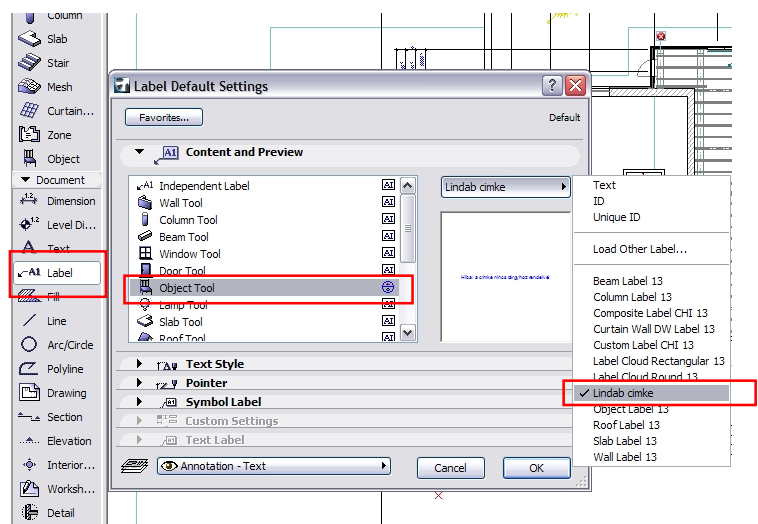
Column
Slab
Stair
Mesh
Curtain...
Zone
Object
Document
Dimension
Level Di...
Text
Label
Fill
Line
Arc/Circle
Polyline
Drawing
Section
Elevation
Interior...
Worksh...
Detail

Label Default Settings
Favorites...
Default
Content and Preview
Independent Label
Wall Tool
Column Tool
Beam Tool
Window Tool
Door Tool
Object Tool
Lamp Tool
Slab Tool
Roof Tool
Lindab cimke
Hiba: a cimke nincs tárgyhoz rendelve!
Text Style
Pointer
Symbol Label
Custom Settings
Text Label
Annotation - Text
Cancel
OK

Text
ID
Unique ID
Load Other Label...
Beam Label 13
Column Label 13
Composite Label CHI 13
Curtain Wall DW Label 13
Custom Label CHI 13
Label Cloud Rectangular 13
Label Cloud Round 13
✓ Lindab cimke
Object Label 13
Roof Label 13
Slab Label 13
Wall Label 13